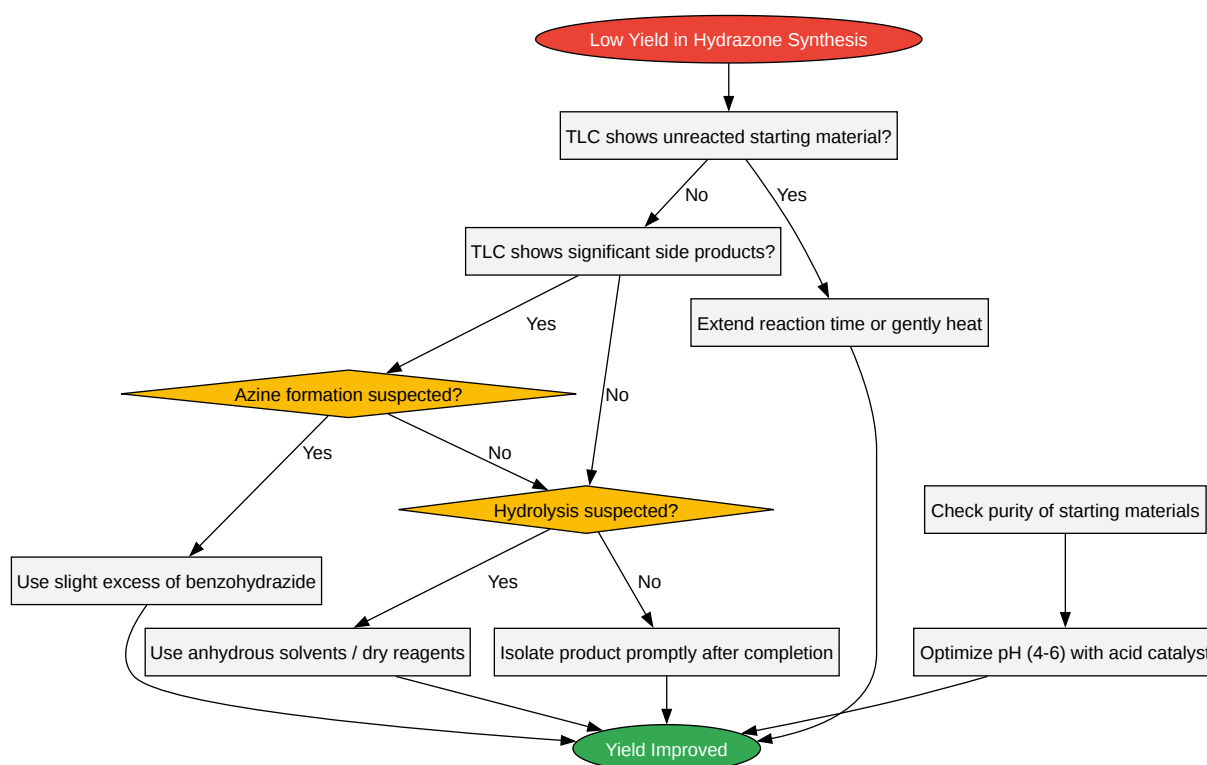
Low Yield in Hydrazone Synthesis

TLC shows unreacted starting material?

No

Yes

TLC shows significant side products?

Extend reaction time or gently heat

Yes

No

Azine formation suspected?

Yes

No

Hydrolysis suspected?

Check purity of starting materials

Use slight excess of benzohydrazide

Yes

No

Use anhydrous solvents / dry reagents

Isolate product promptly after completion

Optimize pH (4-6) with acid catalys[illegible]

Yield Improved